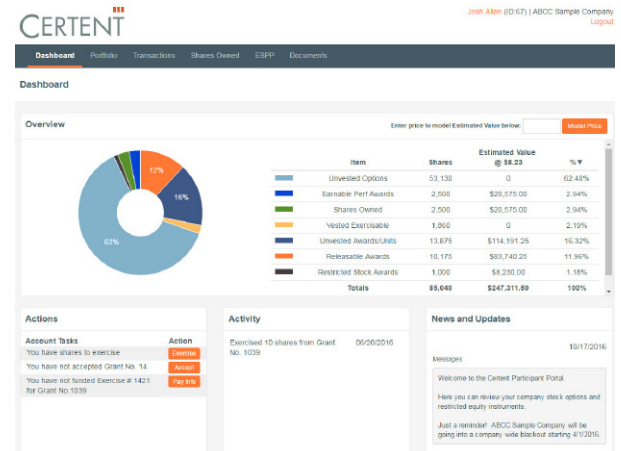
CERTENT

Josh Allen (ID:67) | ABCC Sample Company
Logout

Dashboard Portfolio Transactions Shares Owned ESPP Documents

Dashboard

Overview

Enter price to model Estimated Value below: Model Price

12%
16%
62%

| | Item | Shares | Estimated Value @ \$8.23 | % ▼ |
|---|---|---|---|---|
| | Unvested Options | 53,130 | 0 | 62.48% |
| | Earnable Perf Awards | 2,500 | \$20,575.00 | 2.94% |
| | Shares Owned | 2,500 | \$20,575.00 | 2.94% |
| | Vested Exercisable | 1,860 | 0 | 2.19% |
| | Unvested Awards/Units | 13,875 | \$114,191.25 | 16.32% |
| | Releasable Awards | 10,175 | \$83,740.25 | 11.96% |
| | Restricted Stock Awards | 1,000 | \$8,230.00 | 1.18% |
| | Totals | 85,040 | \$247,311.60 | 100% |

Actions

| Account Tasks | Action |
|---|---|
| You have shares to exercise | Exercise |
| You have not accepted Grant No. 14 | Accept |
| You have not funded Exercise # 1421 for Grant No.1039 | Pay Info |

Activity

Exercised 10 shares from Grant No. 1039 06/20/2016

News and Updates

10/17/2016

Messages

Welcome to the Certent Participant Portal.

Here you can review your company stock options and restricted equity instruments.

Just a reminder! ABCC Sample Company will be going into a company wide blackout starting 4/1/2016.